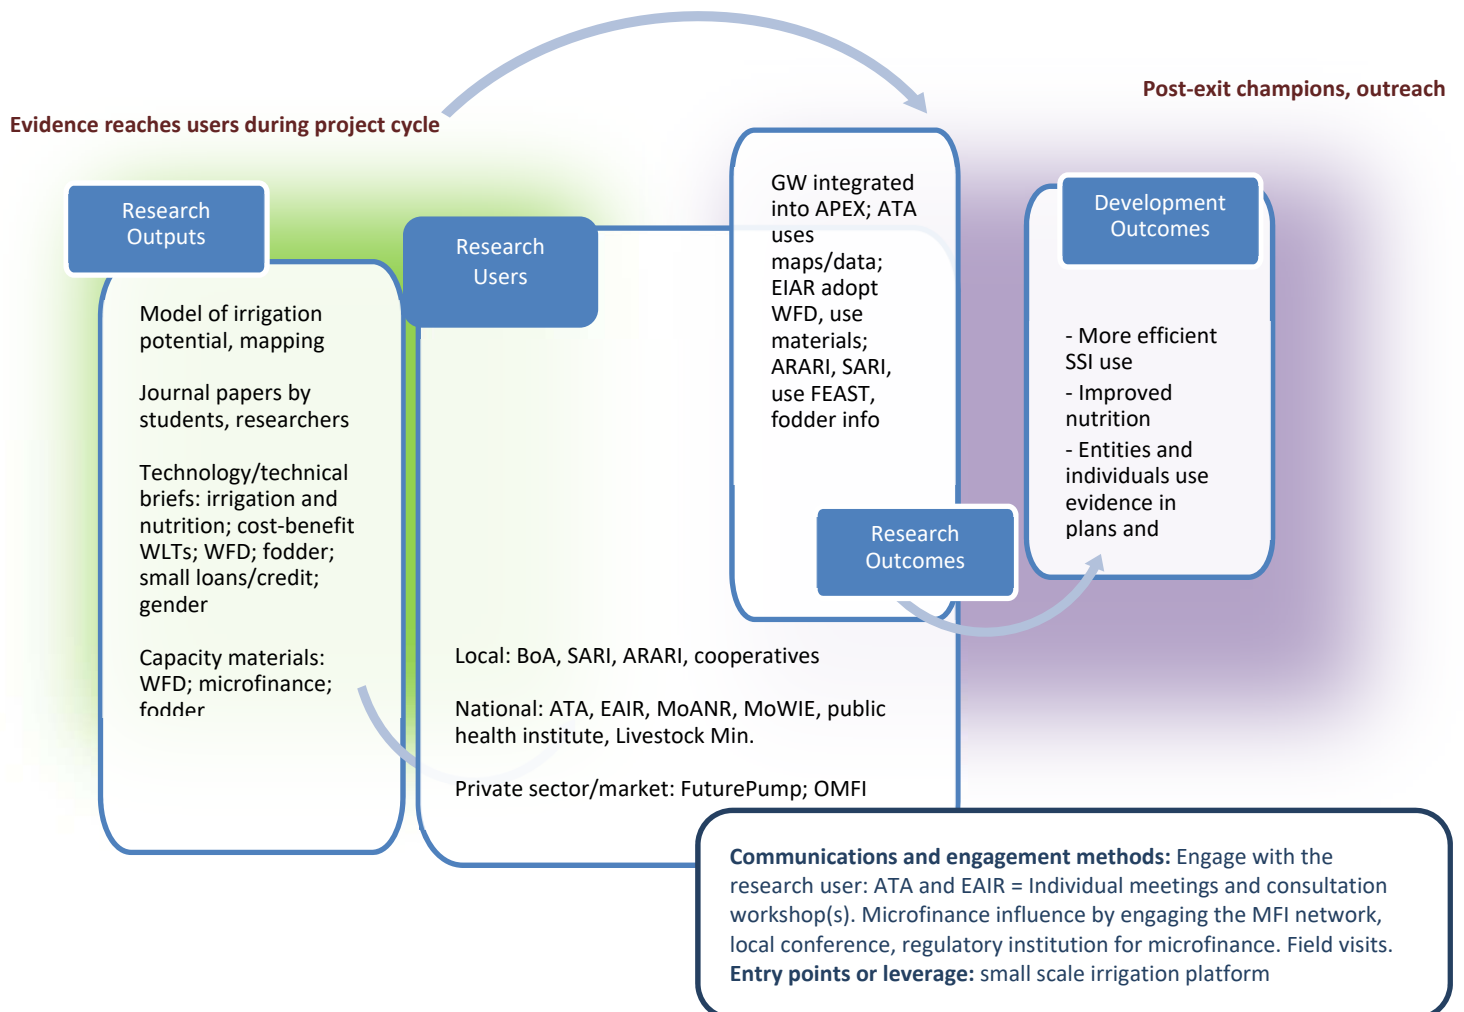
Evidence reaches users during project cycle

Post-exit champions, outreach

Research Outputs

Model of irrigation potential, mapping

Journal papers by students, researchers

Technology/technical briefs: irrigation and nutrition; cost-benefit WLTs; WFD; fodder; small loans/credit; gender

Capacity materials: WFD; microfinance; fodder

Research Users

Local: BoA, SARI, ARARI, cooperatives

National: ATA, EAIR, MoANR, MoWIE, public health institute, Livestock Min.

Private sector/market: FuturePump; OMFI

GW integrated into APEX; ATA uses maps/data; EIAR adopt WFD, use materials; ARARI, SARI, use FEAST, fodder info

Research Outcomes

Development Outcomes

- More efficient SSI use
- Improved nutrition
- Entities and individuals use evidence in plans and

**Communications and engagement methods:** Engage with the research user: ATA and EAIR = Individual meetings and consultation workshop(s). Microfinance influence by engaging the MFI network, local conference, regulatory institution for microfinance. Field visits. **Entry points or leverage:** small scale irrigation platform